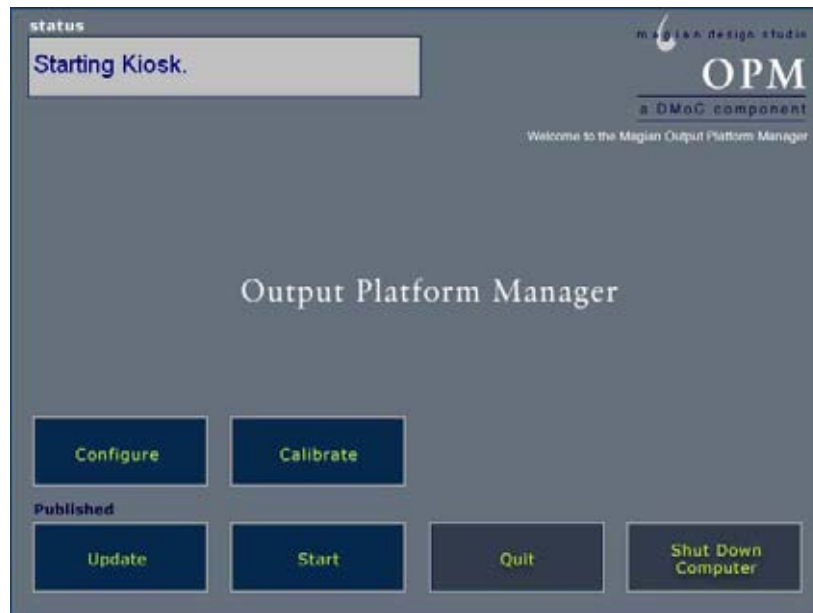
status

Starting Kiosk.

magian design studio

OPM

a DMoC component

Welcome to the Magian Output Platform Manager

Output Platform Manager

Configure

Calibrate

Published

Update

Start

Quit

Shut Down Computer